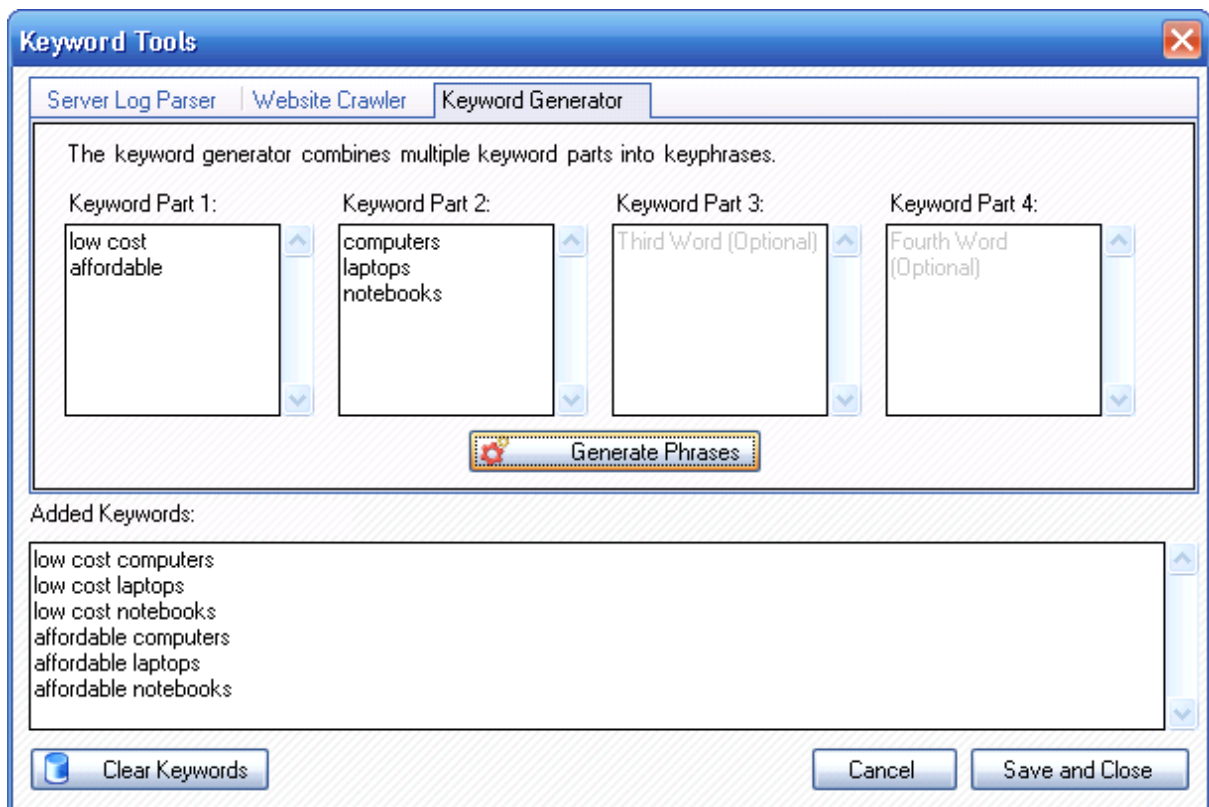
Keyword Tools

Server Log Parser | Website Crawler | Keyword Generator

The keyword generator combines multiple keyword parts into keyphrases.

Keyword Part 1:
low cost
affordable

Keyword Part 2:
computers
laptops
notebooks

Keyword Part 3:
Third Word (Optional)

Keyword Part 4:
Fourth Word (Optional)

Generate Phrases

Added Keywords:
low cost computers
low cost laptops
low cost notebooks
affordable computers
affordable laptops
affordable notebooks

Clear Keywords

Cancel

Save and Close